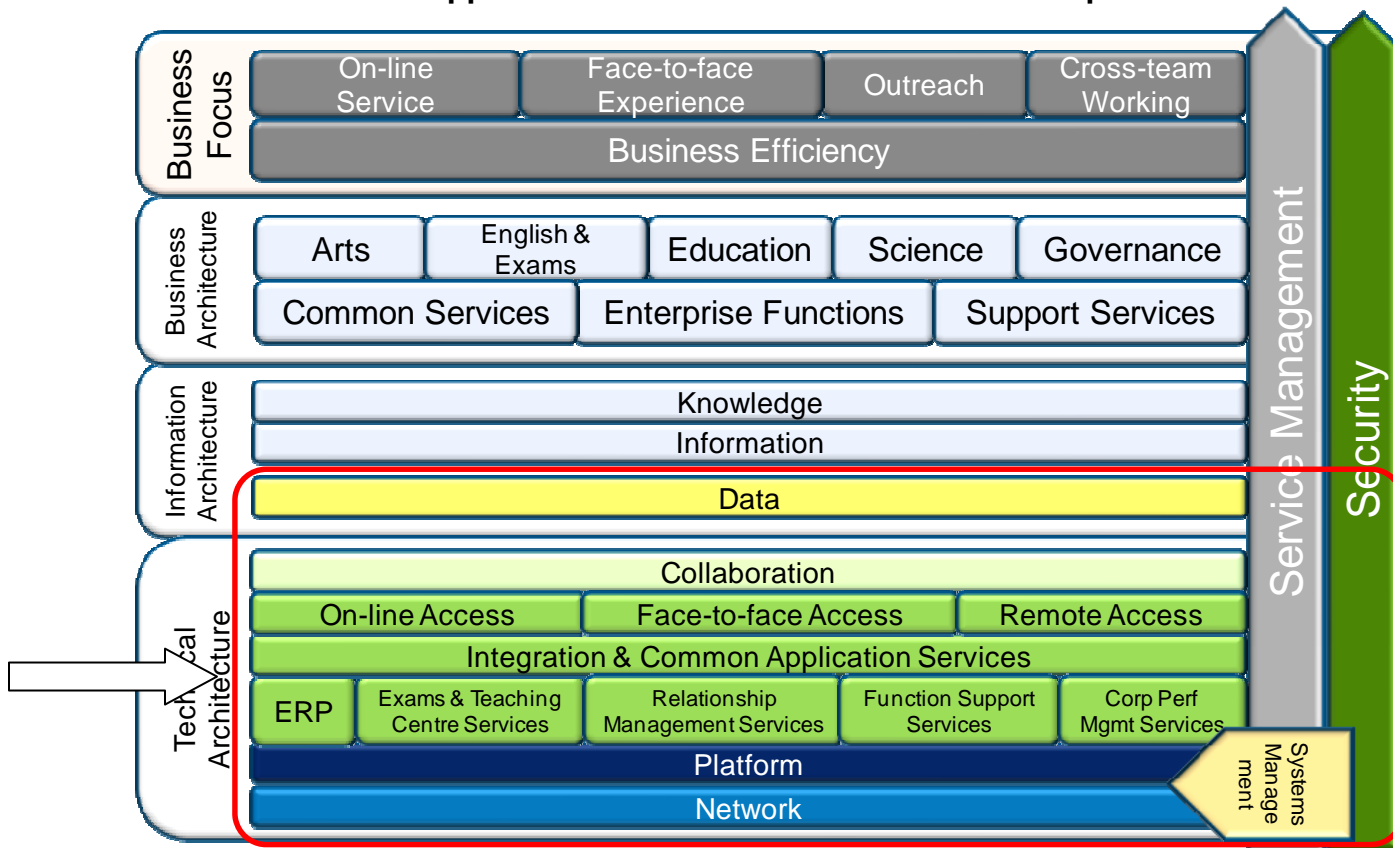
Business Focus

On-line Service

Face-to-face Experience

Outreach

Cross-team Working

Business Efficiency

Business Architecture

Arts

English & Exams

Education

Science

Governance

Common Services

Enterprise Functions

Support Services

Information Architecture

Knowledge

Information

Data

Tech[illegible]cal Architecture

Collaboration

On-line Access

Face-to-face Access

Remote Access

Integration & Common Application Services

ERP

Exams & Teaching Centre Services

Relationship Management Services

Function Support Services

Corp Perf Mgmt Services

Platform

Network

Systems Manage ment

Service Management

Security